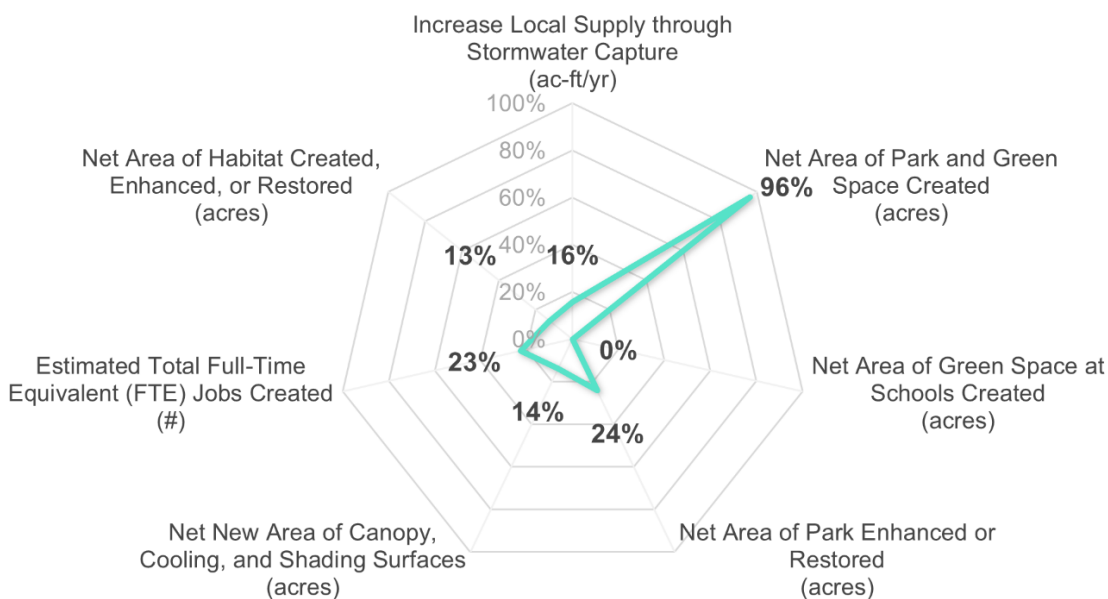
Increase Local Supply through Stormwater Capture (ac-ft/yr)

100%
80%
60%
40%
20%
0%

Net Area of Park and Green Space Created (acres)

96%

Net Area of Green Space at Schools Created (acres)

0%

Net Area of Park Enhanced or Restored (acres)

24%

Net New Area of Canopy, Cooling, and Shading Surfaces (acres)

14%

Estimated Total Full-Time Equivalent (FTE) Jobs Created (#)

23%

Net Area of Habitat Created, Enhanced, or Restored (acres)

13%

16%